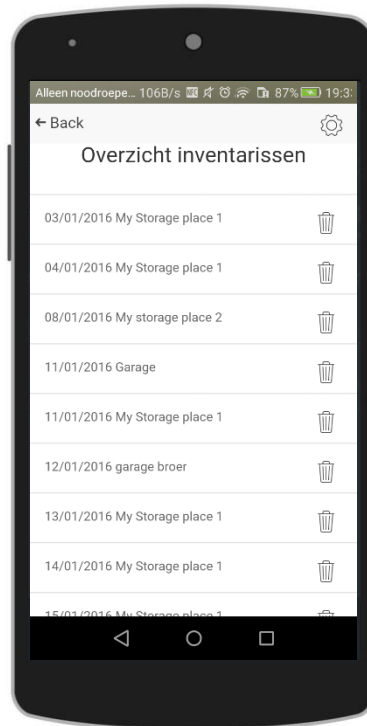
Alleen noodroepe... 106B/s 87% 19:3

← Back

Overzicht inventarissen

03/01/2016 My Storage place 1

04/01/2016 My Storage place 1

08/01/2016 My storage place 2

11/01/2016 Garage

11/01/2016 My Storage place 1

12/01/2016 garage broer

13/01/2016 My Storage place 1

14/01/2016 My Storage place 1

15/01/2016 My Storage place 1